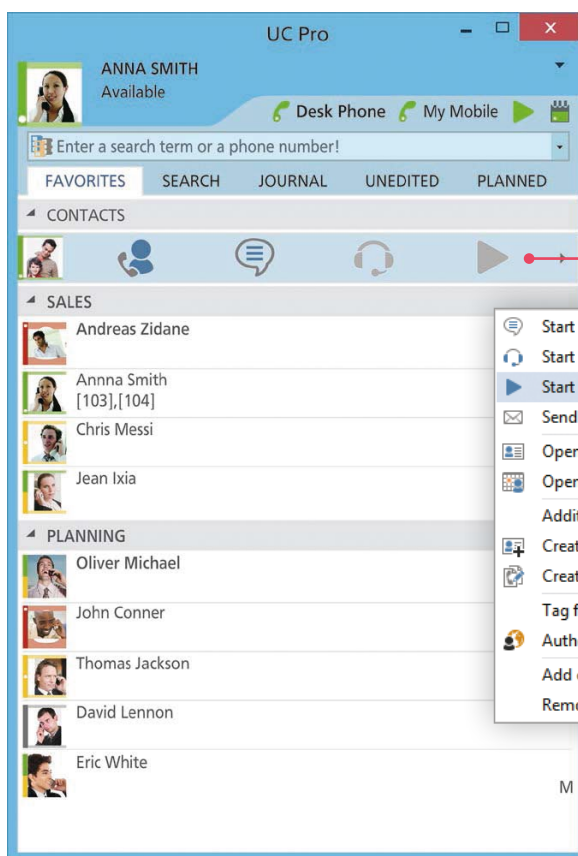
UC Pro

ANNA SMITH
Available

Desk Phone My Mobile

Enter a search term or a phone number!

FAVORITES SEARCH JOURNAL UNEDITED PLANNED

CONTACTS

SALES

Andreas Zidane

Annna Smith
[103],[104]

Chris Messi

Jean Ixia

PLANNING

Oliver Michael

John Conner

Thomas Jackson

David Lennon

Eric White

Start
Start
Start
Send
Oper
Oper
Addi
Creat
Creat
Tag f
Auth
Add
Remo

M